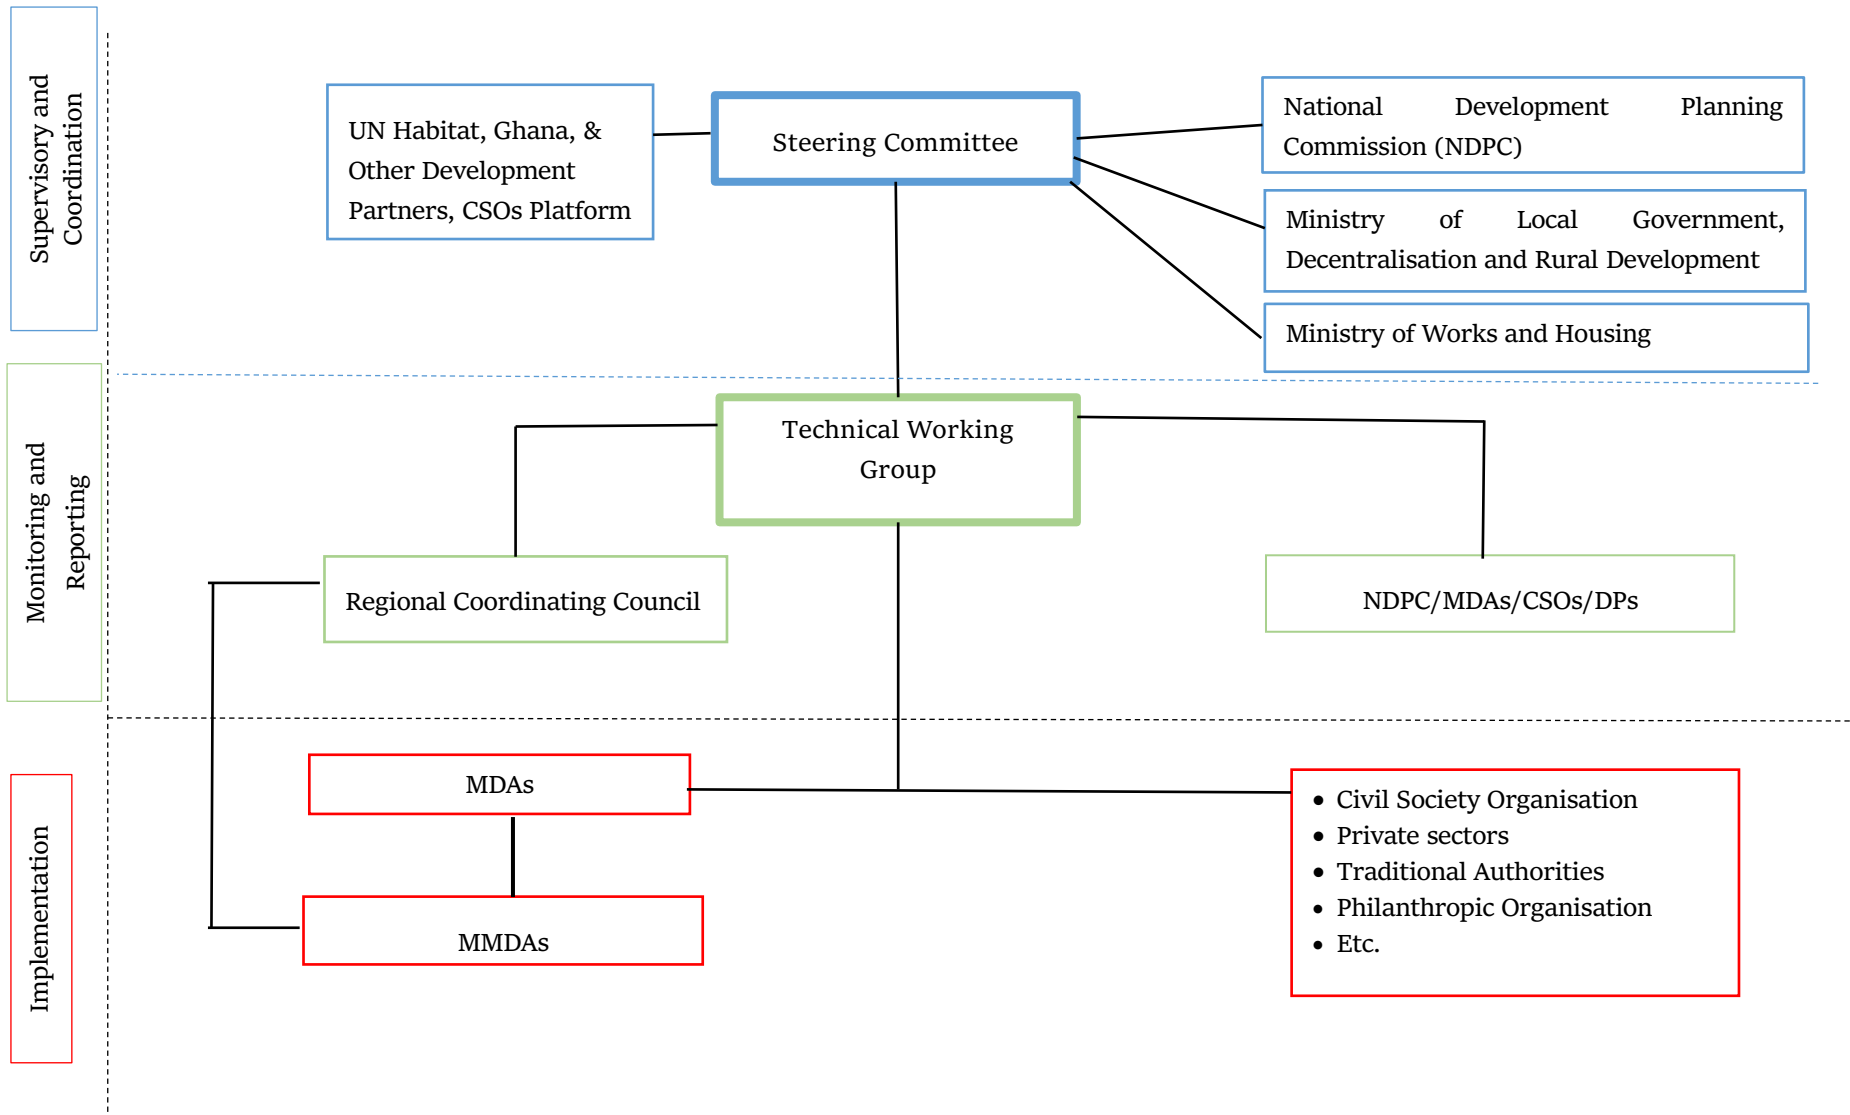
Supervisory and Coordination

UN Habitat, Ghana, & Other Development Partners, CSOs Platform

Steering Committee

National Development Planning Commission (NDPC)

Ministry of Local Government, Decentralisation and Rural Development

Ministry of Works and Housing

Monitoring and Reporting

Technical Working Group

Regional Coordinating Council

NDPC/MDAs/CSOs/DPs

Implementation

MDAs

MMDAs

- Civil Society Organisation
- Private sectors
- Traditional Authorities
- Philanthropic Organisation
- Etc.